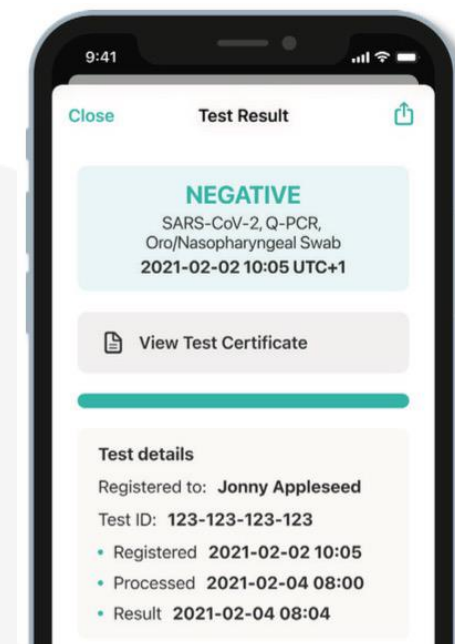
9:41

Close Test Result

NEGATIVE
SARS-CoV-2, Q-PCR, Oro/Nasopharyngeal Swab
2021-02-02 10:05 UTC+1

View Test Certificate

Test details
Registered to: Jonny Appleseed
Test ID: 123-123-123-123
• Registered 2021-02-02 10:05
• Processed 2021-02-04 08:00
• Result 2021-02-04 08:04